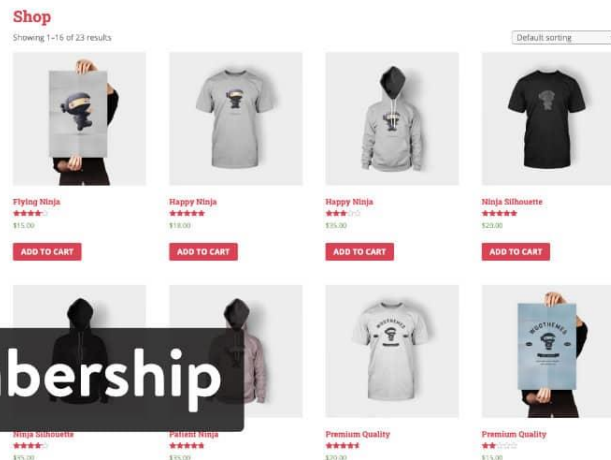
Shop

Showing 1–16 of 23 results

Default sorting

Flying Ninja
$15.00
ADD TO CART

Happy Ninja
$18.00
ADD TO CART

Happy Ninja
$35.00
ADD TO CART

Ninja Silhouette
$20.00
ADD TO CART

WOOTHEMES

WOOTHEMES

bership

Ninja Silhouette
$35.00

Patient Ninja
$35.00

Premium Quality
$20.00

Premium Quality
$15.00